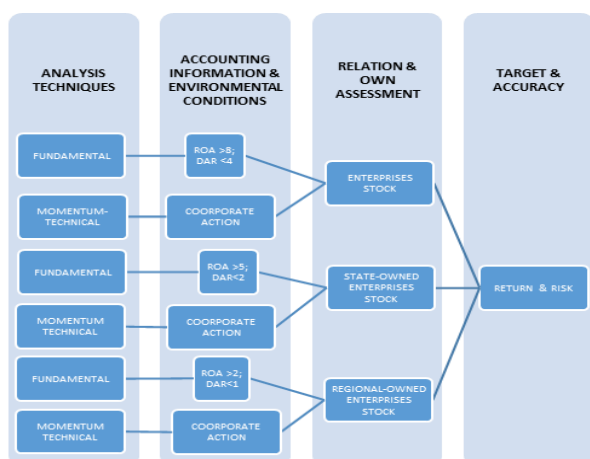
ANALYSIS TECHNIQUES

FUNDAMENTAL

MOMENTUM-TECHNICAL

FUNDAMENTAL

MOMENTUM TECHNICAL

FUNDAMENTAL

MOMENTUM TECHNICAL

ACCOUNTING INFORMATION & ENVIRONMENTAL CONDITIONS

ROA >8; DAR <4

COORPORATE ACTION

ROA >5; DAR<2

COORPORATE ACTION

ROA >2; DAR<1

COORPORATE ACTION

RELATION & OWN ASSESSMENT

ENTERPRISES STOCK

STATE-OWNED ENTERPRISES STOCK

REGIONAL-OWNED ENTERPRISES STOCK

TARGET & ACCURACY

RETURN & RISK